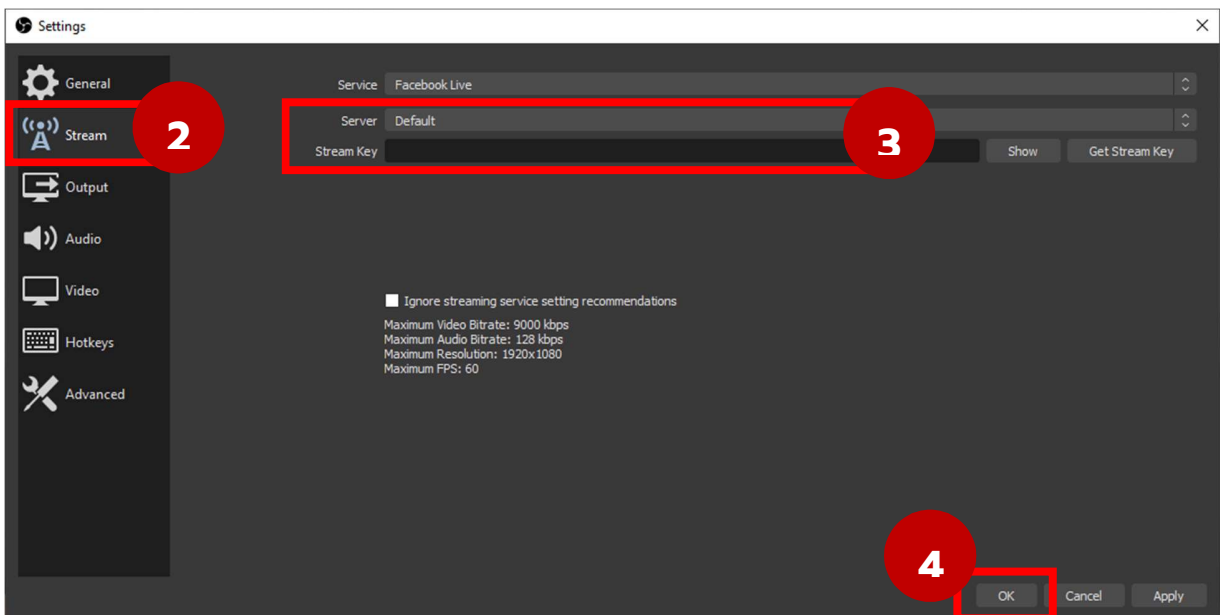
Settings

General
Stream
Output
Audio
Video
Hotkeys
Advanced

2

Service Facebook Live

Server Default

Stream Key

3

Show Get Stream Key

Ignore streaming service setting recommendations

Maximum Video Bitrate: 9000 kbps
Maximum Audio Bitrate: 128 kbps
Maximum Resolution: 1920x1080
Maximum FPS: 60

4

OK Cancel Apply